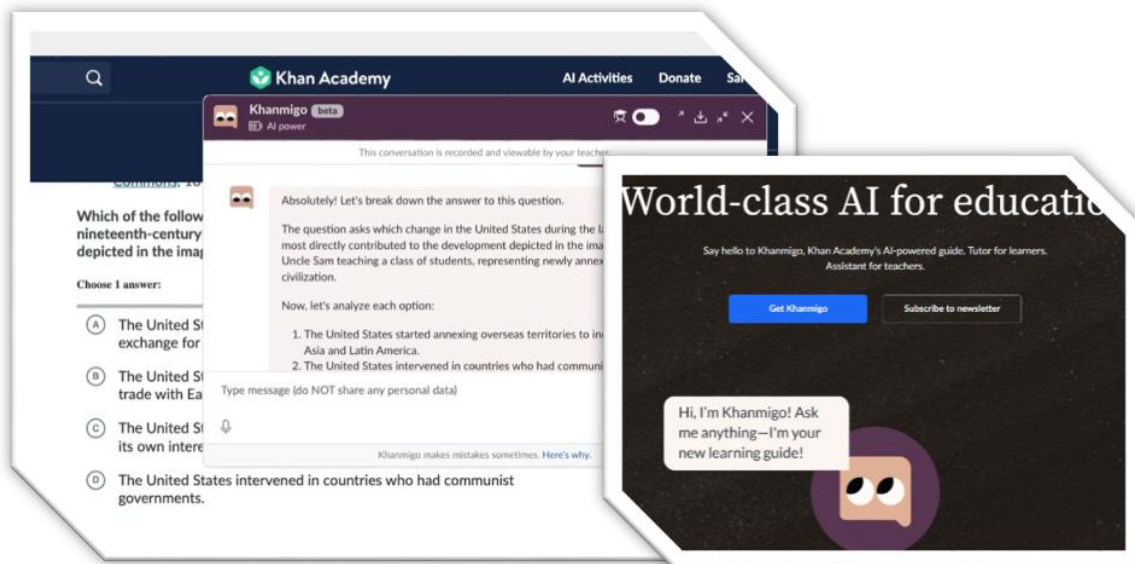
Khan Academy
AI Activities
Donate
Sa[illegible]

Khanmigo beta
AI power

This conversation is recorded and viewable by your teacher.

Commons. 18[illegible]

Which of the follow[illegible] nineteenth-century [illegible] depicted in the imag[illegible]

Choose 1 answer:

A The United St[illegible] exchange for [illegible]

B The United St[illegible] trade with Ea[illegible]

C The United St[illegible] its own intere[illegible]

D The United States intervened in countries who had communist governments.

Absolutely! Let's break down the answer to this question.

The question asks which change in the United States during the l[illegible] most directly contributed to the development depicted in the ima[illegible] Uncle Sam teaching a class of students, representing newly annex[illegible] civilization.

Now, let's analyze each option:

1. The United States started annexing overseas territories to in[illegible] Asia and Latin America.
2. The United States intervened in countries who had communi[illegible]

Type message (do NOT share any personal data)

Khanmigo makes mistakes sometimes. Here's why.

World-class AI for educatio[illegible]

Say hello to Khanmigo, Khan Academy's AI-powered guide. Tutor for learners. Assistant for teachers.

Get Khanmigo

Subscribe to newsletter

Hi, I'm Khanmigo! Ask me anything—I'm your new learning guide!